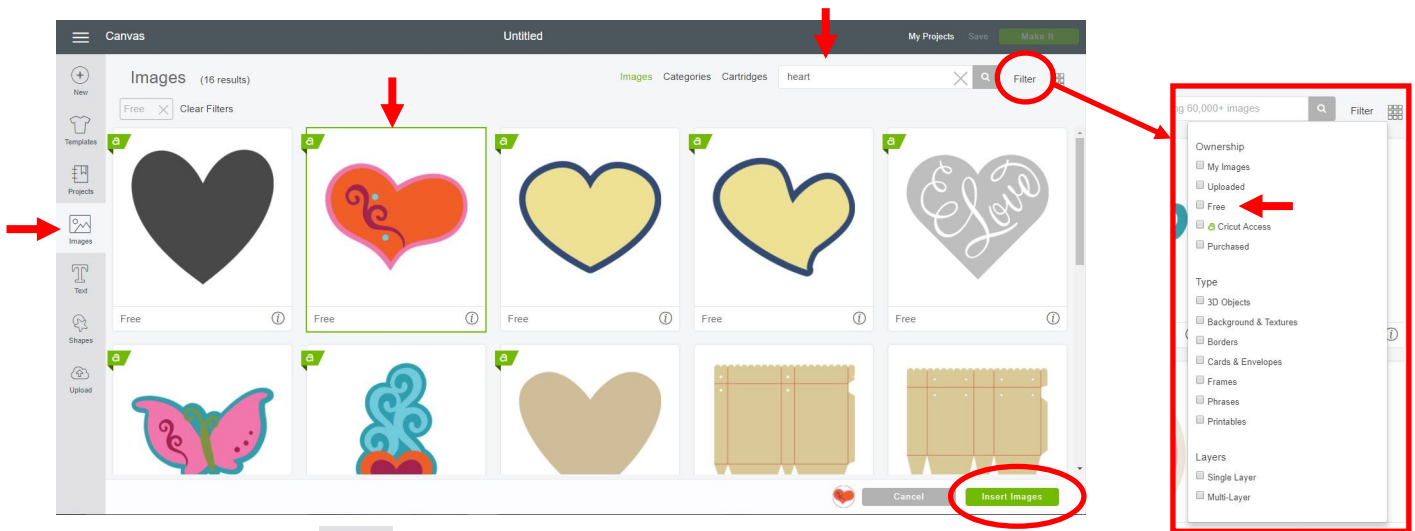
Canvas

Untitled

My Projects Save Make It

New

Templates

Projects

Images

Text

Shapes

Upload

Images (16 results)

Free Clear Filters

Images Categories Cartridges heart

Filter

a

Free

Free

Free

Free

Free

Cancel

Insert Images

g 60,000+ images

Filter

Ownership

My Images

Uploaded

Free

Cricut Access

Purchased

Type

3D Objects

Background & Textures

Borders

Cards & Envelopes

Frames

Phrases

Printables

Layers

Single Layer

Multi-Layer